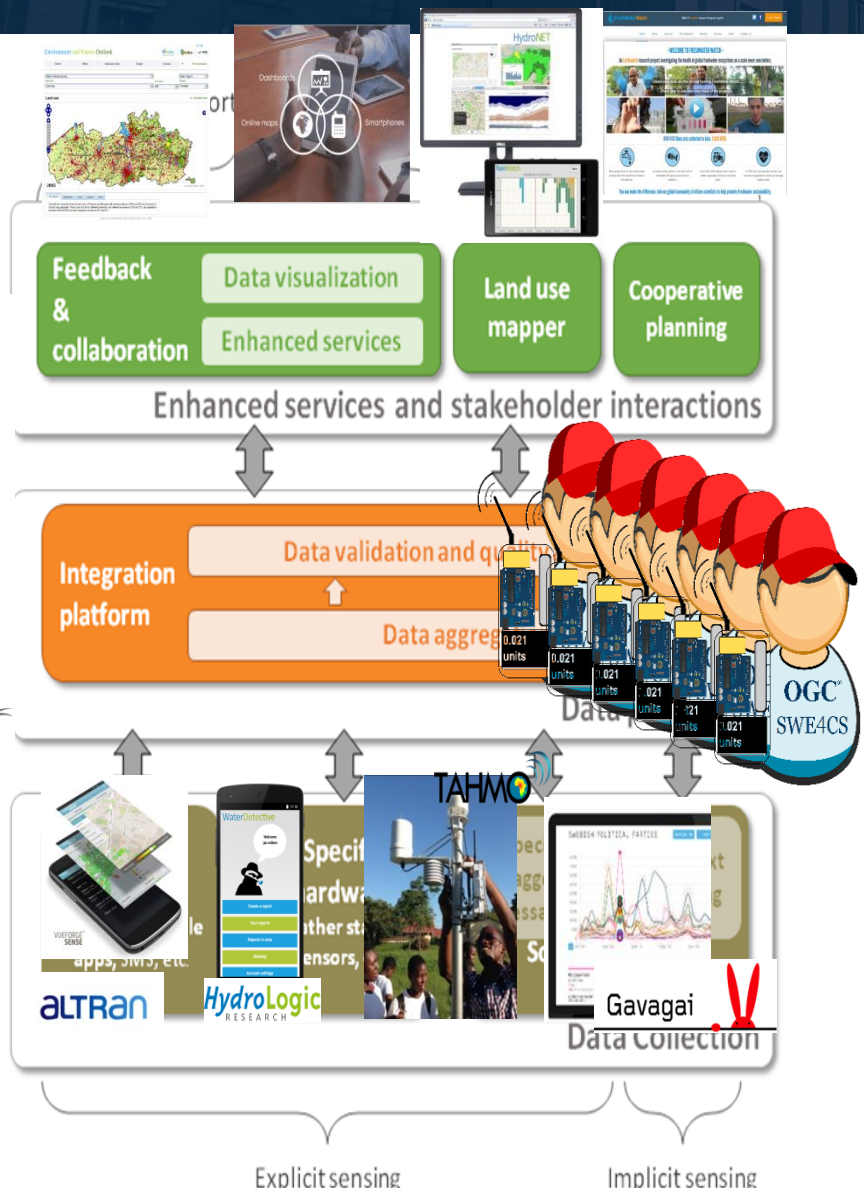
Environment and Nature Outlook

Dashboards

Online maps

Smartphones

HydroNET

WELCOME TO FRESHWATER WATCH

Feedback & collaboration

Data visualization

Enhanced services

Land use mapper

Cooperative planning

Enhanced services and stakeholder interactions

Integration platform

Data validation and quali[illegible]

Data aggreg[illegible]

0.021 units

0.021 units

0.021 units

0.021 units

0.021 units

0.021 units

OGC SWE4CS

Data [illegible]

VUEFORGE SENSE

apps, SMS, etc.

WaterDetective

Welcome jan willem

Create a report

Your reports

Reports in area

Ranking

Account settings

Specif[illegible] hardw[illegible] ather st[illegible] ensors,

TAHMO

SWEDISH POLITICAL PARTIES

ALTRAN

HydroLogic RESEARCH

Gavagai

Data Collection

Explicit sensing

Implicit sensing